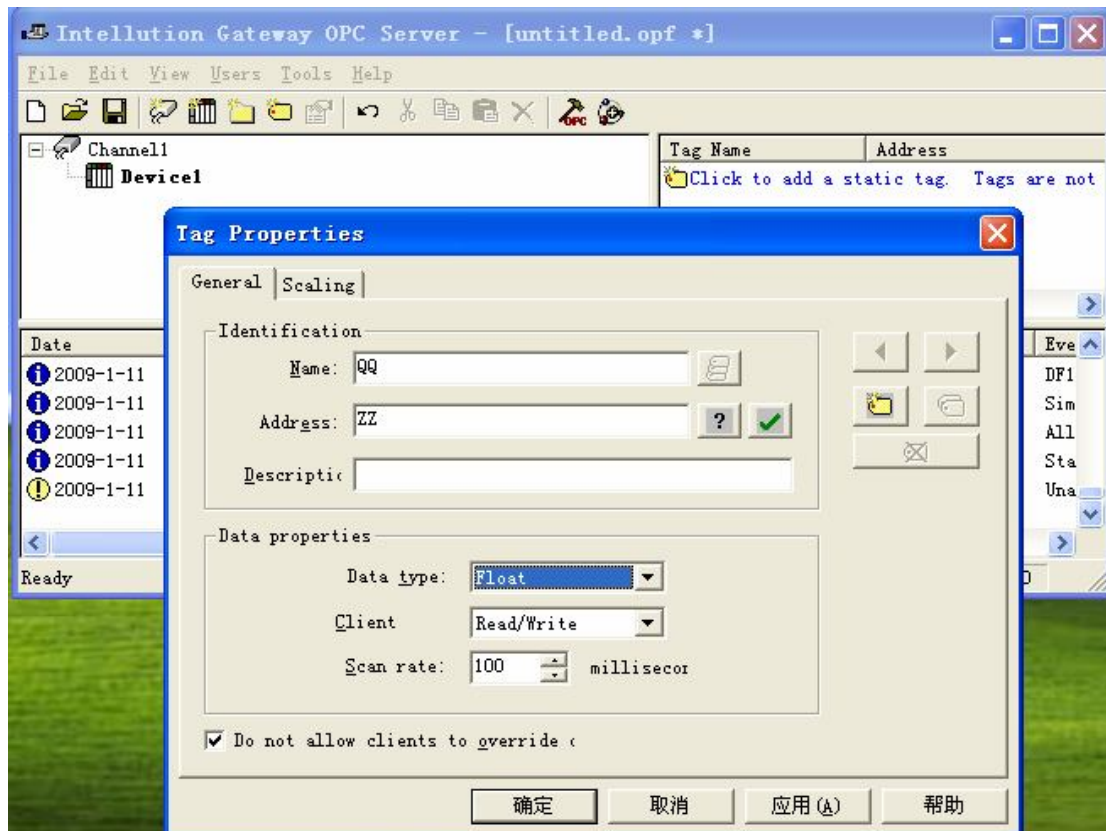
Intellution Gateway OPC Server - [untitled.opf *]

File Edit View Users Tools Help

Channel1
Device1

| Tag Name | Address |
|---|---|
| Click to add a static tag. | Tags are not |

| Date | Eve |
|---|---|
| 2009-1-11 | DF1 |
| 2009-1-11 | Sim |
| 2009-1-11 | All |
| 2009-1-11 | Sta |
| 2009-1-11 | Una |

Ready

Tag Properties

General | Scaling

Identification
Name: QQ
Address: ZZ
Descriptic

Data properties
Data type: Float
Client Read/Write
Scan rate: 100 millisecor

Do not allow clients to override (

确定 取消 应用(A) 帮助